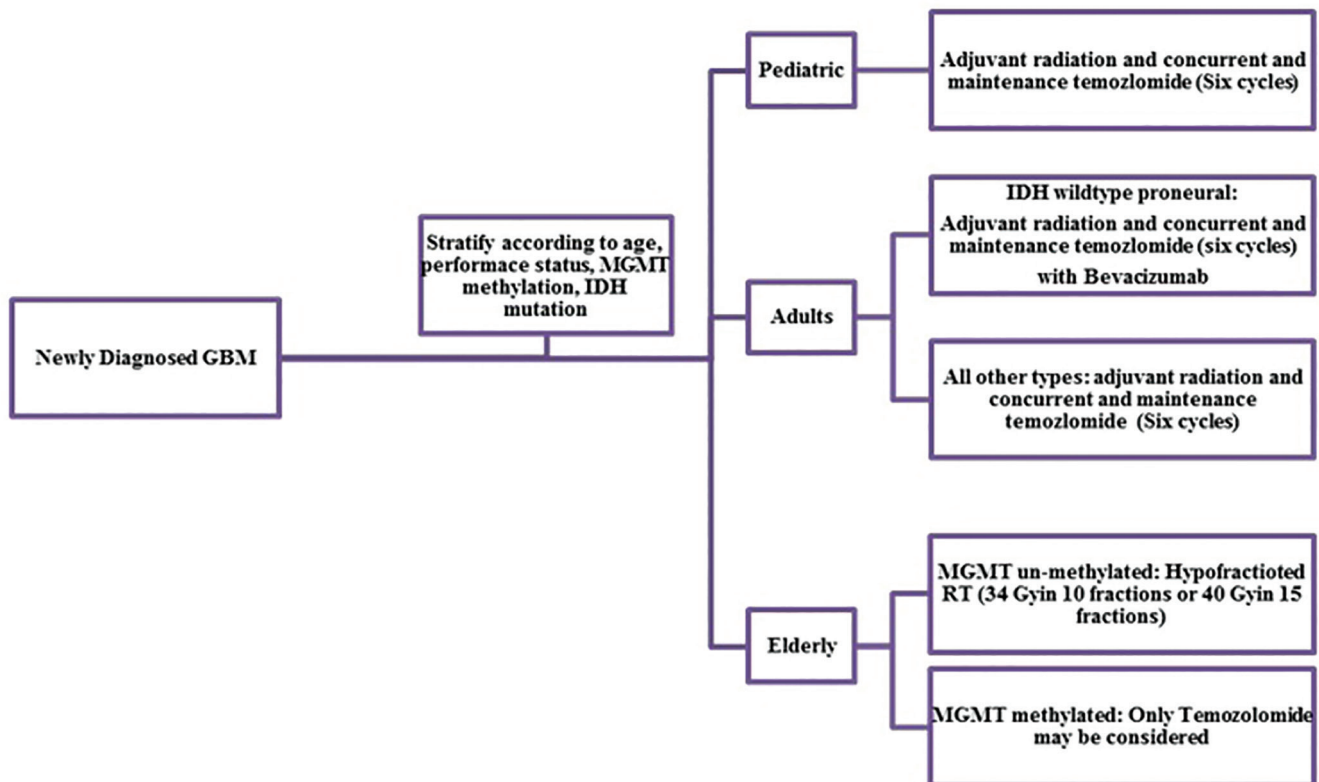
Newly Diagnosed GBM

Stratify according to age, performace status, MGMT methylation, IDH mutation

Pediatric

Adjuvant radiation and concurrent and maintenance temozlomide (Six cycles)

Adults

IDH wildtype proneural: Adjuvant radiation and concurrent and maintenance temozlomide (six cycles) with Bevacizumab

All other types: adjuvant radiation and concurrent and maintenance temozlomide (Six cycles)

Elderly

MGMT un-methylated: Hypofractioted RT (34 Gyin 10 fractions or 40 Gyin 15 fractions)

MGMT methylated: Only Temozolomide may be considered